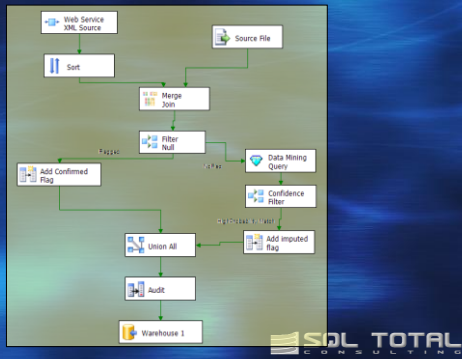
Web Service XML Source

Source File

Sort

Merge Join

Filter Null

Passed

Failed

Add Confirmed Flag

Data Mining Query

Confidence Filter

High Probability Field

Union All

Add imputed flag

Audit

Warehouse 1

SQL TOTAL
CONSULTING